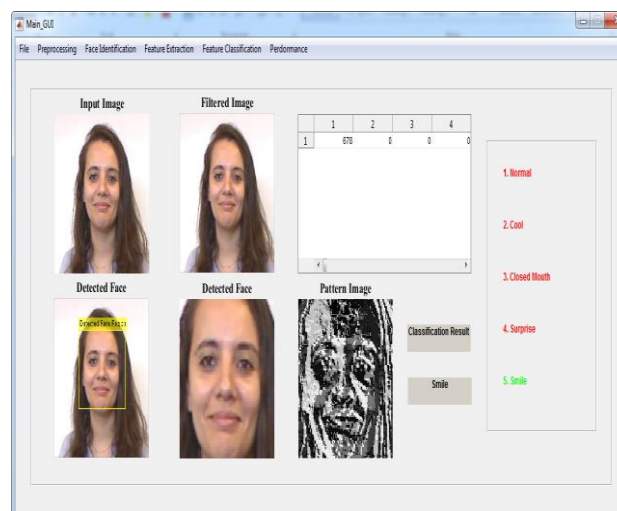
Main_GUI

File Preprocessing Face Identification Feature Extraction Feature Classification Perdormance

Input Image

Filtered Image

|   | 1 | 2 | 3 | 4 |
|---|---|---|---|---|
| 1 | 678 | 0 | 0 | 0 |

1. Normal

2. Cool

3. Closed Mouth

4. Surprise

5. Smile

Detected Face

Detected Face

Pattern Image

Detected Face Face:1

Classification Result

Smile